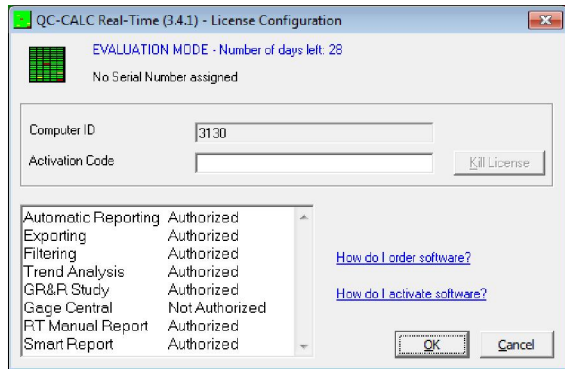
QC-CALC Real-Time (3.4.1) - License Configuration

EVALUATION MODE - Number of days left: 28

No Serial Number assigned

Computer ID 3130

Activation Code

Kill License

| | |
|---|---|
| Automatic Reporting | Authorized |
| Exporting | Authorized |
| Filtering | Authorized |
| Trend Analysis | Authorized |
| GR&R Study | Authorized |
| Gage Central | Not Authorized |
| RT Manual Report | Authorized |
| Smart Report | Authorized |

How do I order software?

How do I activate software?

OK

Cancel